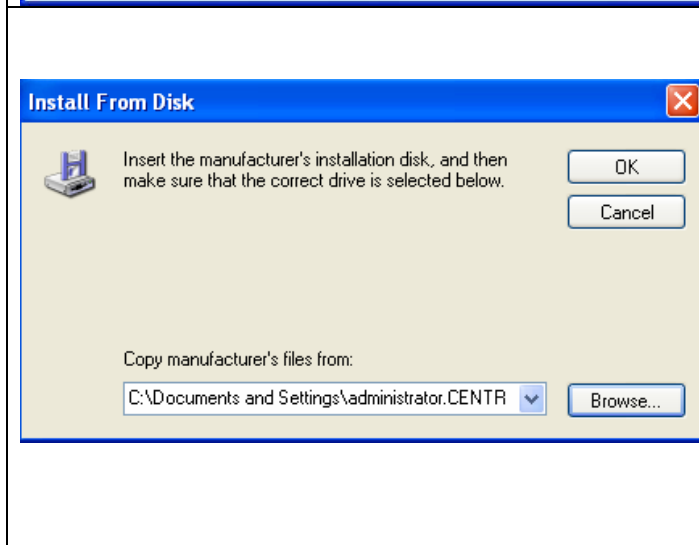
Install From Disk

Insert the manufacturer's installation disk, and then make sure that the correct drive is selected below.

OK

Cancel

Copy manufacturer's files from:

C:\Documents and Settings\administrator.CENTR

Browse...